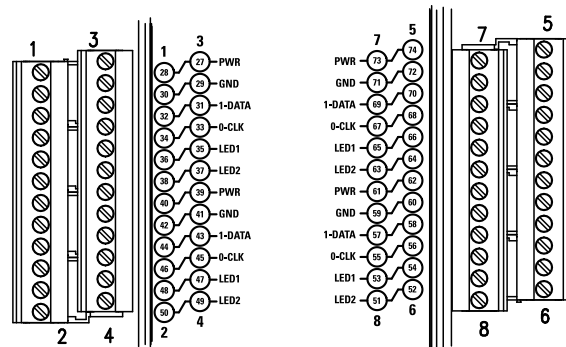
1 3
2 4

1 3
28 27 PWR
30 29 GND
32 31 1-DATA
34 33 0-CLK
36 35 LED1
38 37 LED2
40 39 PWR
42 41 GND
44 43 1-DATA
46 45 0-CLK
48 47 LED1
50 49 LED2
2 4

7 5
PWR 73 74
GND 71 72
1-DATA 69 70
0-CLK 67 68
LED1 65 66
LED2 63 64
PWR 61 62
GND 59 60
1-DATA 57 58
0-CLK 55 56
LED1 53 54
LED2 51 52
8 6

7 5
8 6